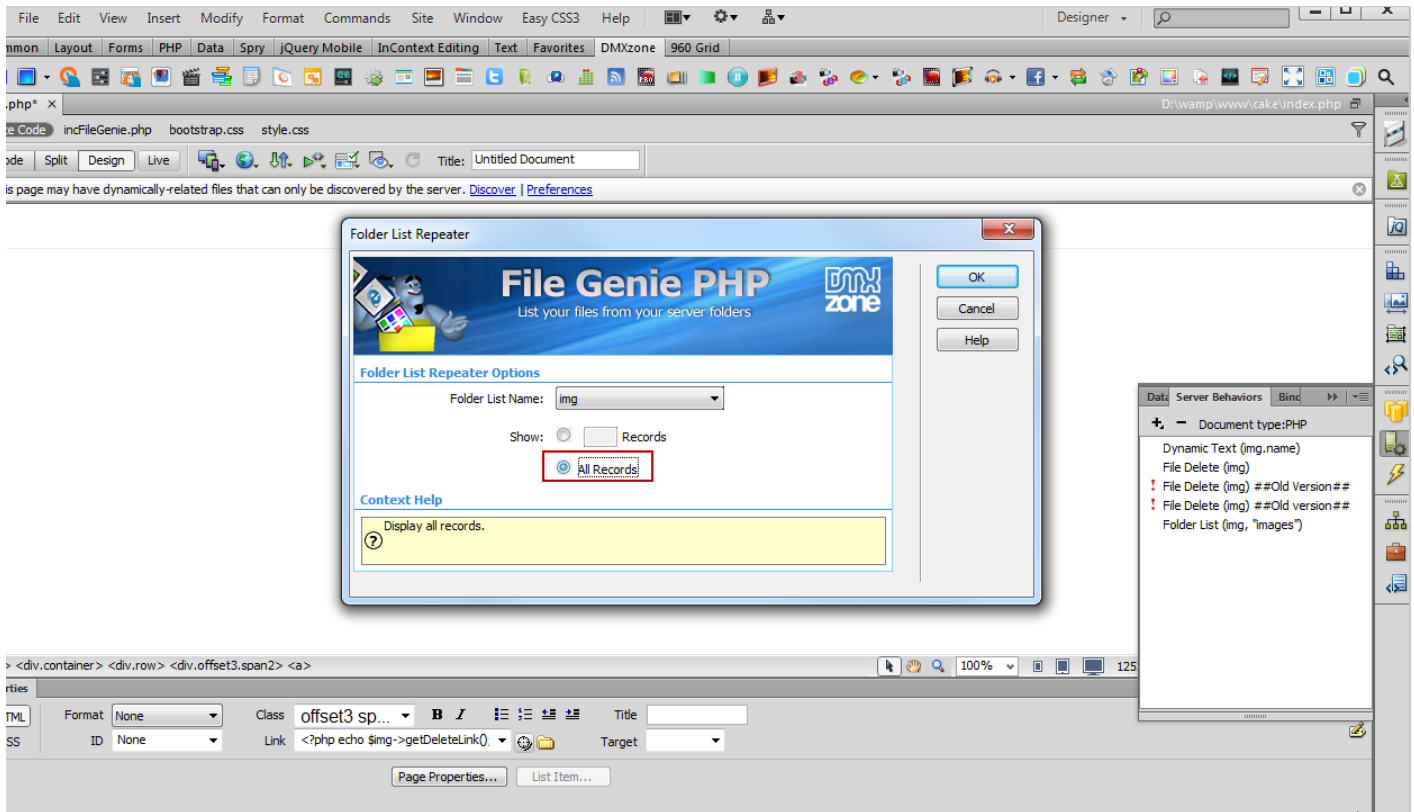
File Edit View Insert Modify Format Commands Site Window Easy CSS3 Help

Designer

mmon Layout Forms PHP Data Spry jQuery Mobile InContext Editing Text Favorites DMXzone 960 Grid

.php* ×

D:\wamp\www\cake\index.php

e Code incFileGenie.php bootstrap.css style.css

ode Split Design Live Title: Untitled Document

is page may have dynamically-related files that can only be discovered by the server. Discover | Preferences

Folder List Repeater

File Genie PHP
List your files from your server folders

DMX zone

OK
Cancel
Help

Folder List Repeater Options

Folder List Name: img

Show: Records

All Records

Context Help

Display all records.

Data Server Behaviors Bind

+ − Document type:PHP

Dynamic Text (img.name)
File Delete (img)
! File Delete (img) ##Old Version##
! File Delete (img) ##Old version##
Folder List (img, "images")

> <div.container> <div.row> <div.offset3.span2> <a>

100% 125

rties

TML Format None Class offset3 sp... B I Title

SS ID None Link <?php echo $img->getDeleteLink() Target

Page Properties... List Item...